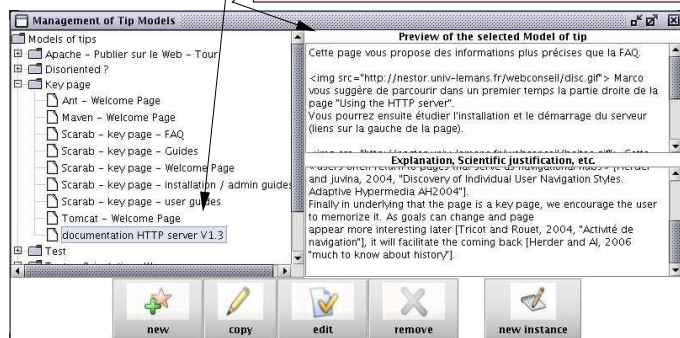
Management of Tip Models

Models of tips
Apache – Publier sur le Web – Tour
Disoriented ?
Key page
Ant – Welcome Page
Maven – Welcome Page
Scarab – key page – FAQ
Scarab – key page – Guides
Scarab – key page – Welcome Page
Scarab – key page – installation / admin guides
Scarab – key page – user guides
Tomcat – Welcome Page
documentation HTTP server V1.3
Test

Preview of the selected Model of tip

Cette page vous propose des informations plus précises que la FAQ.

<img src="http://nestor.univ-lemans.fr/webconseil/disc.gif"> Marco vous suggère de parcourir dans un premier temps la partie droite de la page "Using the HTTP server".
Vous pourrez ensuite étudier l'installation et le démarrage du serveur (liens sur la gauche de la page).

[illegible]

Explanation, Scientific justification, etc.

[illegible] and juvina, 2004, "Discovery of Individual User Navigation Styles. Adaptive Hypermedia AH2004"].
Finally in underlying that the page is a key page, we encourage the user to memorize it. As goals can change and page appear more interesting later [Tricot and Rouet, 2004, "Activité de navigation"], it will facilitate the coming back [Herder and Al, 2006 "much to know about history"].

new
copy
edit
remove
new instance